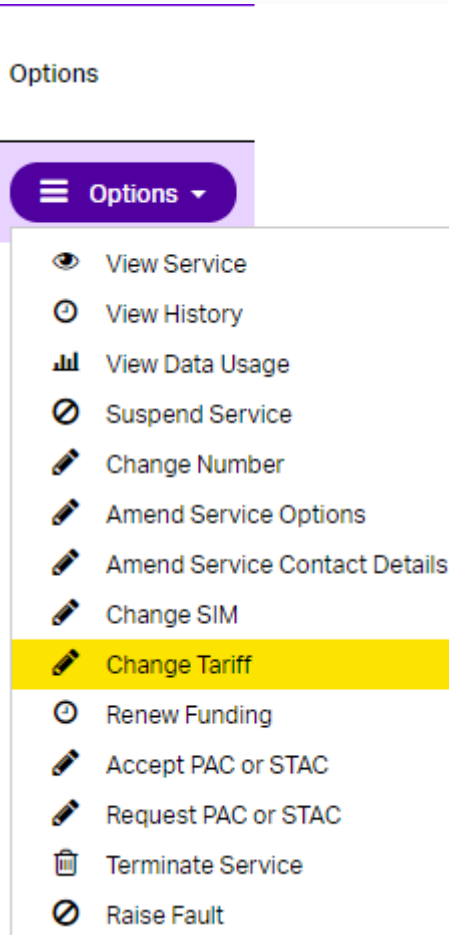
Options

Options

View Service
View History
View Data Usage
Suspend Service
Change Number
Amend Service Options
Amend Service Contact Details
Change SIM
Change Tariff
Renew Funding
Accept PAC or STAC
Request PAC or STAC
Terminate Service
Raise Fault